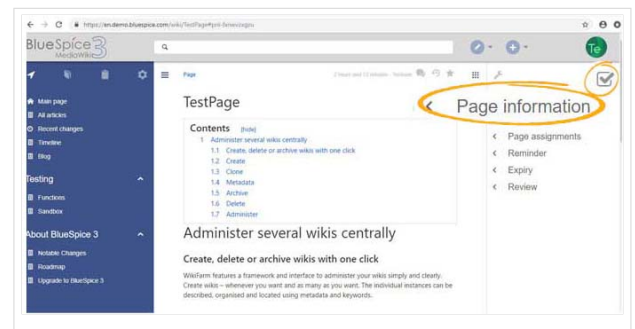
https://en.demo.bluespice.com/wiki/TestPage#pnl-fimiexilsgou

BlueSpice 3 MediaWiki

Te

Main page
All articles
Recent changes
Timeline
Blog

Testing
Functions
Sandbox

About BlueSpice 3
Notable Changes
Roadmap
Upgrade to BlueSpice 3

Page

2 hours and 12 minutes · Testuser

TestPage

Contents [hide]
1 Administer several wikis centrally
1.1 Create, delete or archive wikis with one click
1.2 Create
1.3 Clone
1.4 Metadata
1.5 Archive
1.6 Delete
1.7 Administer

Administer several wikis centrally

Create, delete or archive wikis with one click

WikiFarm features a framework and interface to administer your wikis simply and clearly. Create wikis – whenever you want and as many as you want. The individual instances can be described, organised and located using metadata and keywords.

Page information
Page assignments
Reminder
Expiry
Review